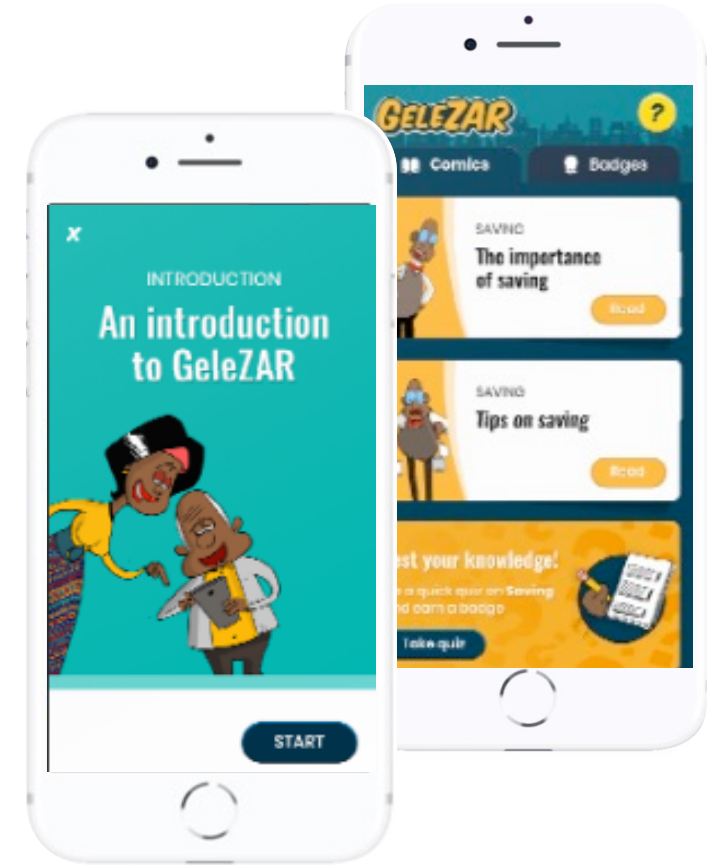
x

INTRODUCTION

An introduction to GeleZAR

START

GeleZAR

?

Comics

Badges

SAVING

The importance of saving

Read

SAVING

Tips on saving

Read

est your knowledge!

a quick quiz on Saving nd earn a badge

Take quiz